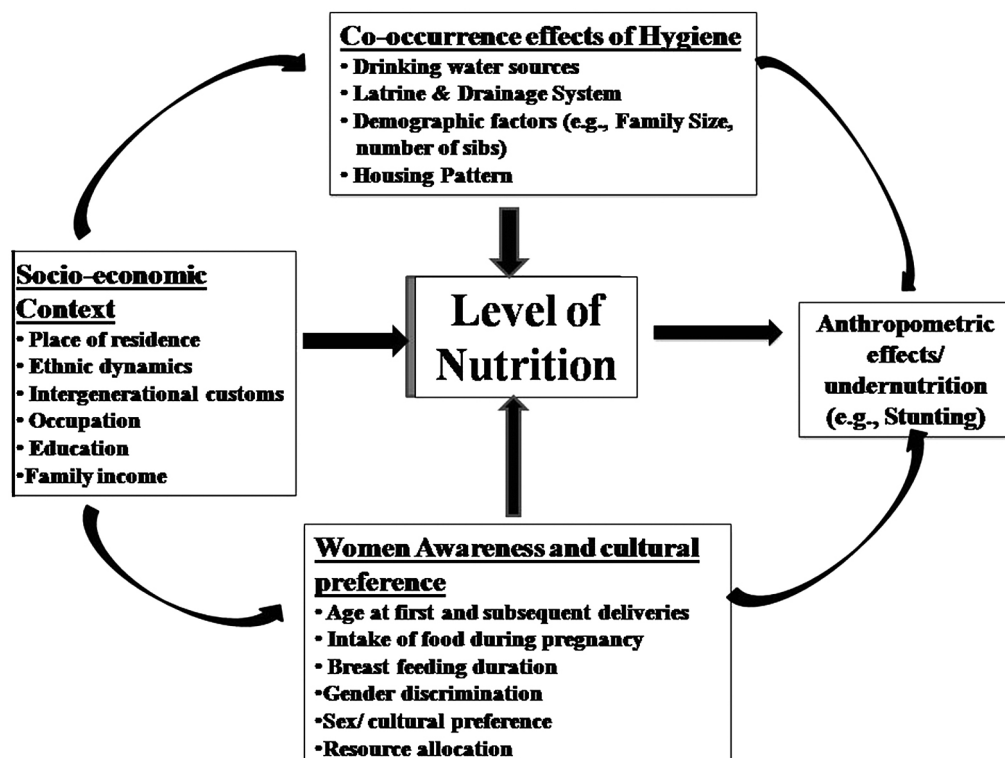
Co-occurrence effects of Hygiene
• Drinking water sources
• Latrine & Drainage System
• Demographic factors (e.g., Family Size, number of sibs)
• Housing Pattern

Socio-economic Context
• Place of residence
• Ethnic dynamics
• Intergenerational customs
• Occupation
• Education
•Family income

Level of Nutrition

Anthropometric effects/ undernutrition (e.g., Stunting)

Women Awareness and cultural preference
• Age at first and subsequent deliveries
• Intake of food during pregnancy
• Breast feeding duration
•Gender discrimination
•Sex/ cultural preference
•Resource allocation